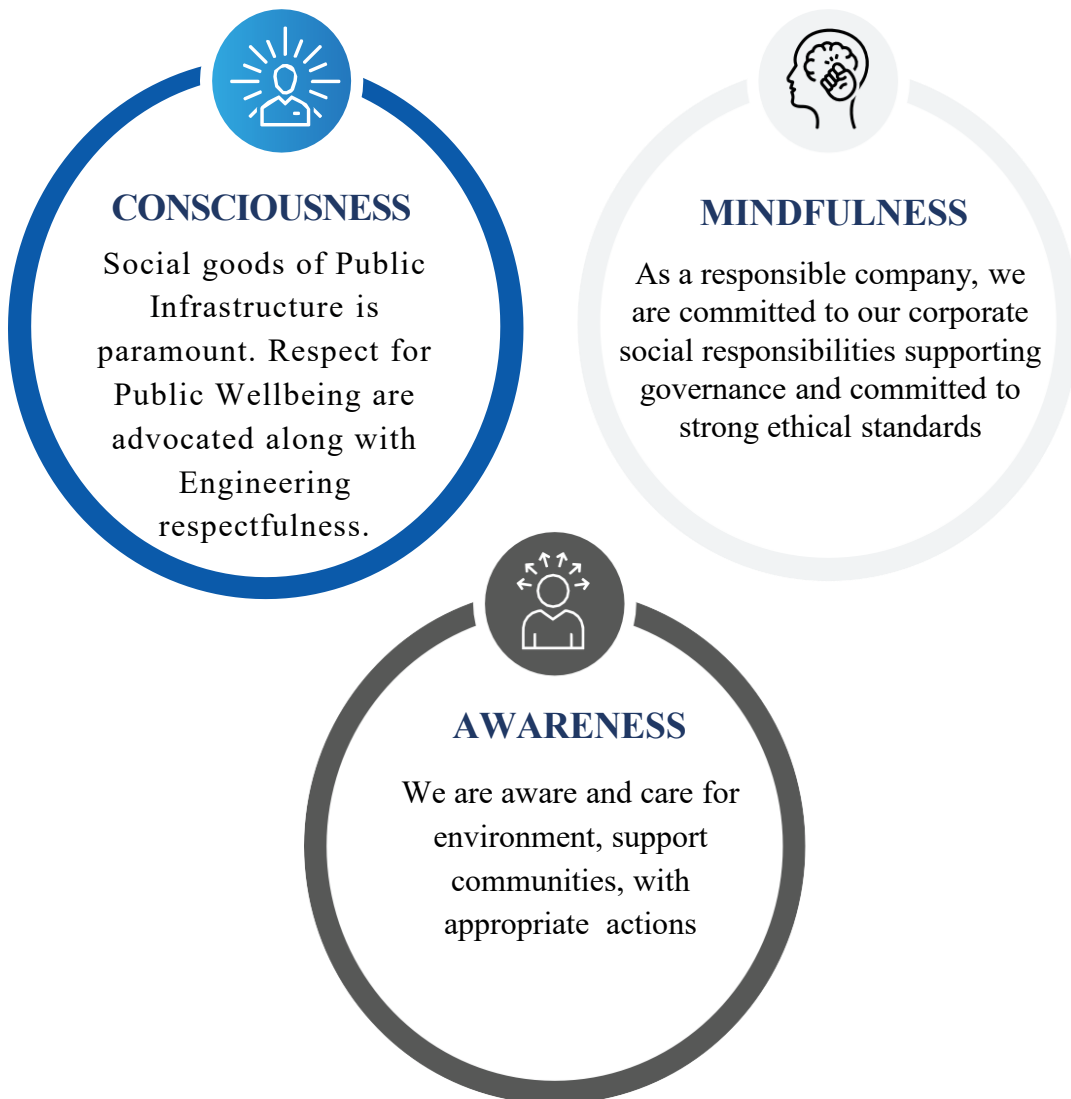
CONSCIOUSNESS

Social goods of Public Infrastructure is paramount. Respect for Public Wellbeing are advocated along with Engineering respectfulness.

MINDFULNESS

As a responsible company, we are committed to our corporate social responsibilities supporting governance and committed to strong ethical standards

AWARENESS

We are aware and care for environment, support communities, with appropriate actions